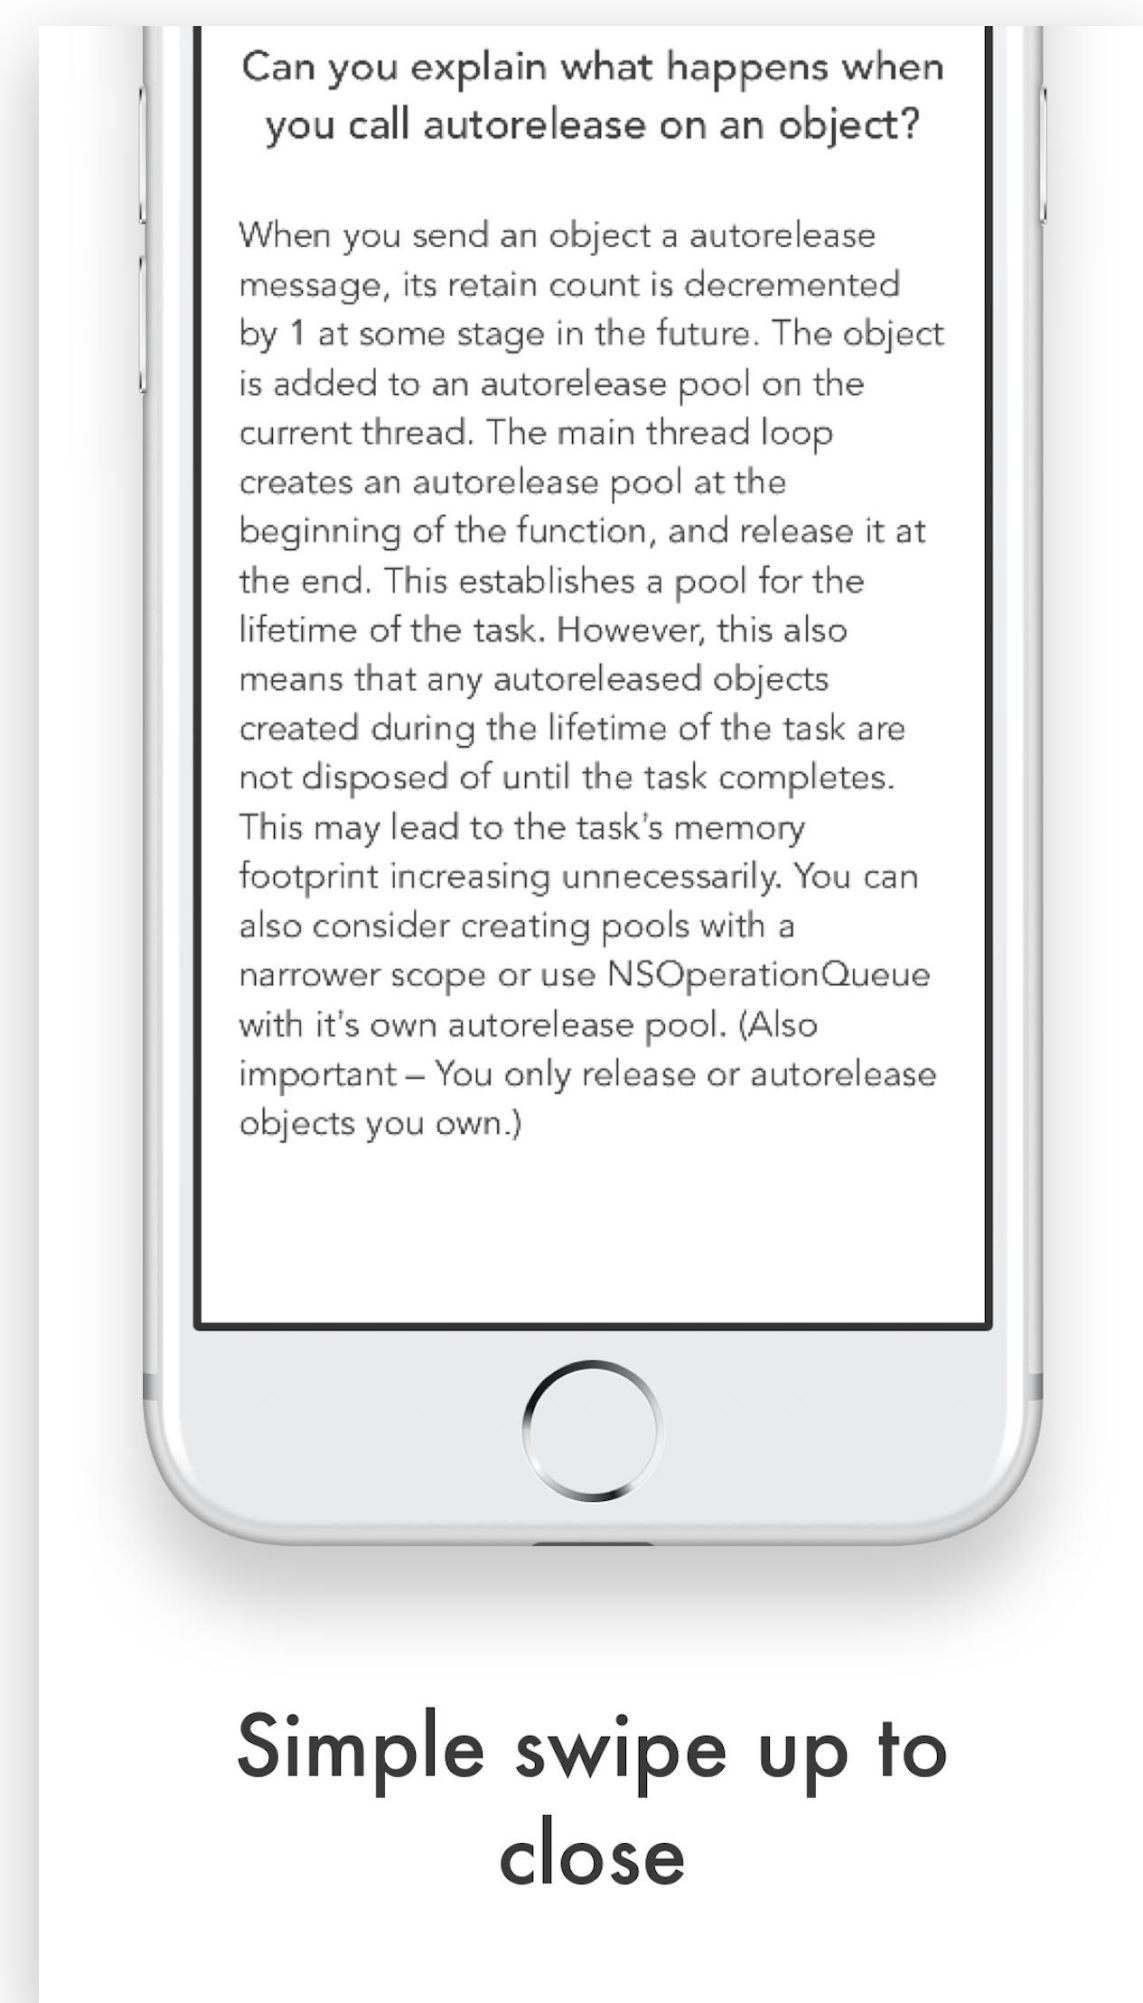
Can you explain what happens when you call autorelease on an object?

When you send an object a autorelease message, its retain count is decremented by 1 at some stage in the future. The object is added to an autorelease pool on the current thread. The main thread loop creates an autorelease pool at the beginning of the function, and release it at the end. This establishes a pool for the lifetime of the task. However, this also means that any autoreleased objects created during the lifetime of the task are not disposed of until the task completes. This may lead to the task's memory footprint increasing unnecessarily. You can also consider creating pools with a narrower scope or use NSOperationQueue with it's own autorelease pool. (Also important – You only release or autorelease objects you own.)

Simple swipe up to close